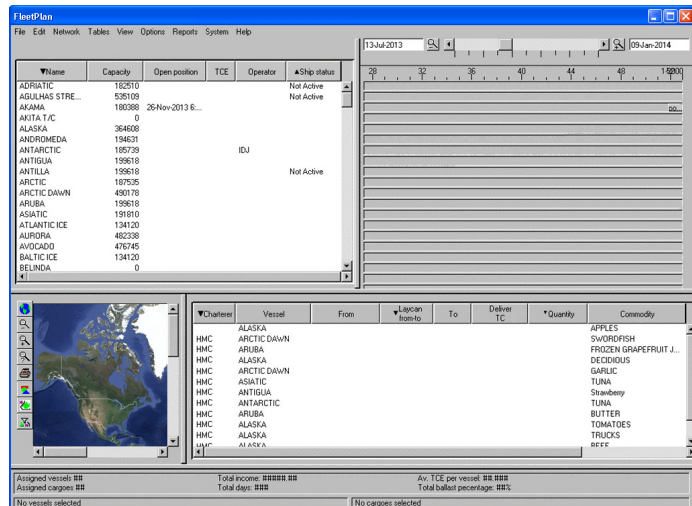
FleetPlan

File Edit Network Tables View Options Reports System Help

13-Jul-2013 09-Jan-2014

28 32 36 40 44 48 1-52000

| ▼Name | Capacity | Open position | TCE | Operator | ▲Ship status |
|---|---|---|---|---|---|
| ADRIATIC | 182510 | | | | Not Active |
| AGULHAS STRE... | 535109 | | | | Not Active |
| AKAMA | 180388 | 26-Nov-2013 6:... | | | |
| AKITA T/C | 0 | | | | |
| ALASKA | 364608 | | | | |
| ANDROMEDA | 194631 | | | | |
| ANTARCTIC | 185739 | | | IDJ | |
| ANTIGUA | 199618 | | | | |
| ANTILLA | 199618 | | | | Not Active |
| ARCTIC | 187535 | | | | |
| ARCTIC DAWN | 490178 | | | | |
| ARUBA | 199618 | | | | |
| ASIATIC | 191810 | | | | |
| ATLANTIC ICE | 134120 | | | | |
| AURORA | 482338 | | | | |
| AVOCADO | 476745 | | | | |
| BALTIC ICE | 134120 | | | | |
| BELINDA | 0 | | | | |

DD...

| ▼Charterer | Vessel | From | ▼Laycan from-to | To | Deliver TC | ▼Quantity | Commodity |
|---|---|---|---|---|---|---|---|
| | ALASKA | | | | | | APPLES |
| HMC | ARCTIC DAWN | | | | | | SWORDFISH |
| HMC | ARUBA | | | | | | FROZEN GRAPEFRUIT J... |
| HMC | ALASKA | | | | | | DECIDIOUS |
| HMC | ARCTIC DAWN | | | | | | GARLIC |
| HMC | ASIATIC | | | | | | TUNA |
| HMC | ANTIGUA | | | | | | Strawberry |
| HMC | ANTARCTIC | | | | | | TUNA |
| HMC | ARUBA | | | | | | BUTTER |
| HMC | ALASKA | | | | | | TOMATOES |
| HMC | ALASKA | | | | | | TRUCKS |
| HMC | ALASKA | | | | | | BEEF |

Assigned vessels ## Total income: #####.## Av. TCE per vessel: ##.###
Assigned cargoes ## Total days: ### Total ballast percentage: ##%

No vessels selected No cargoes selected